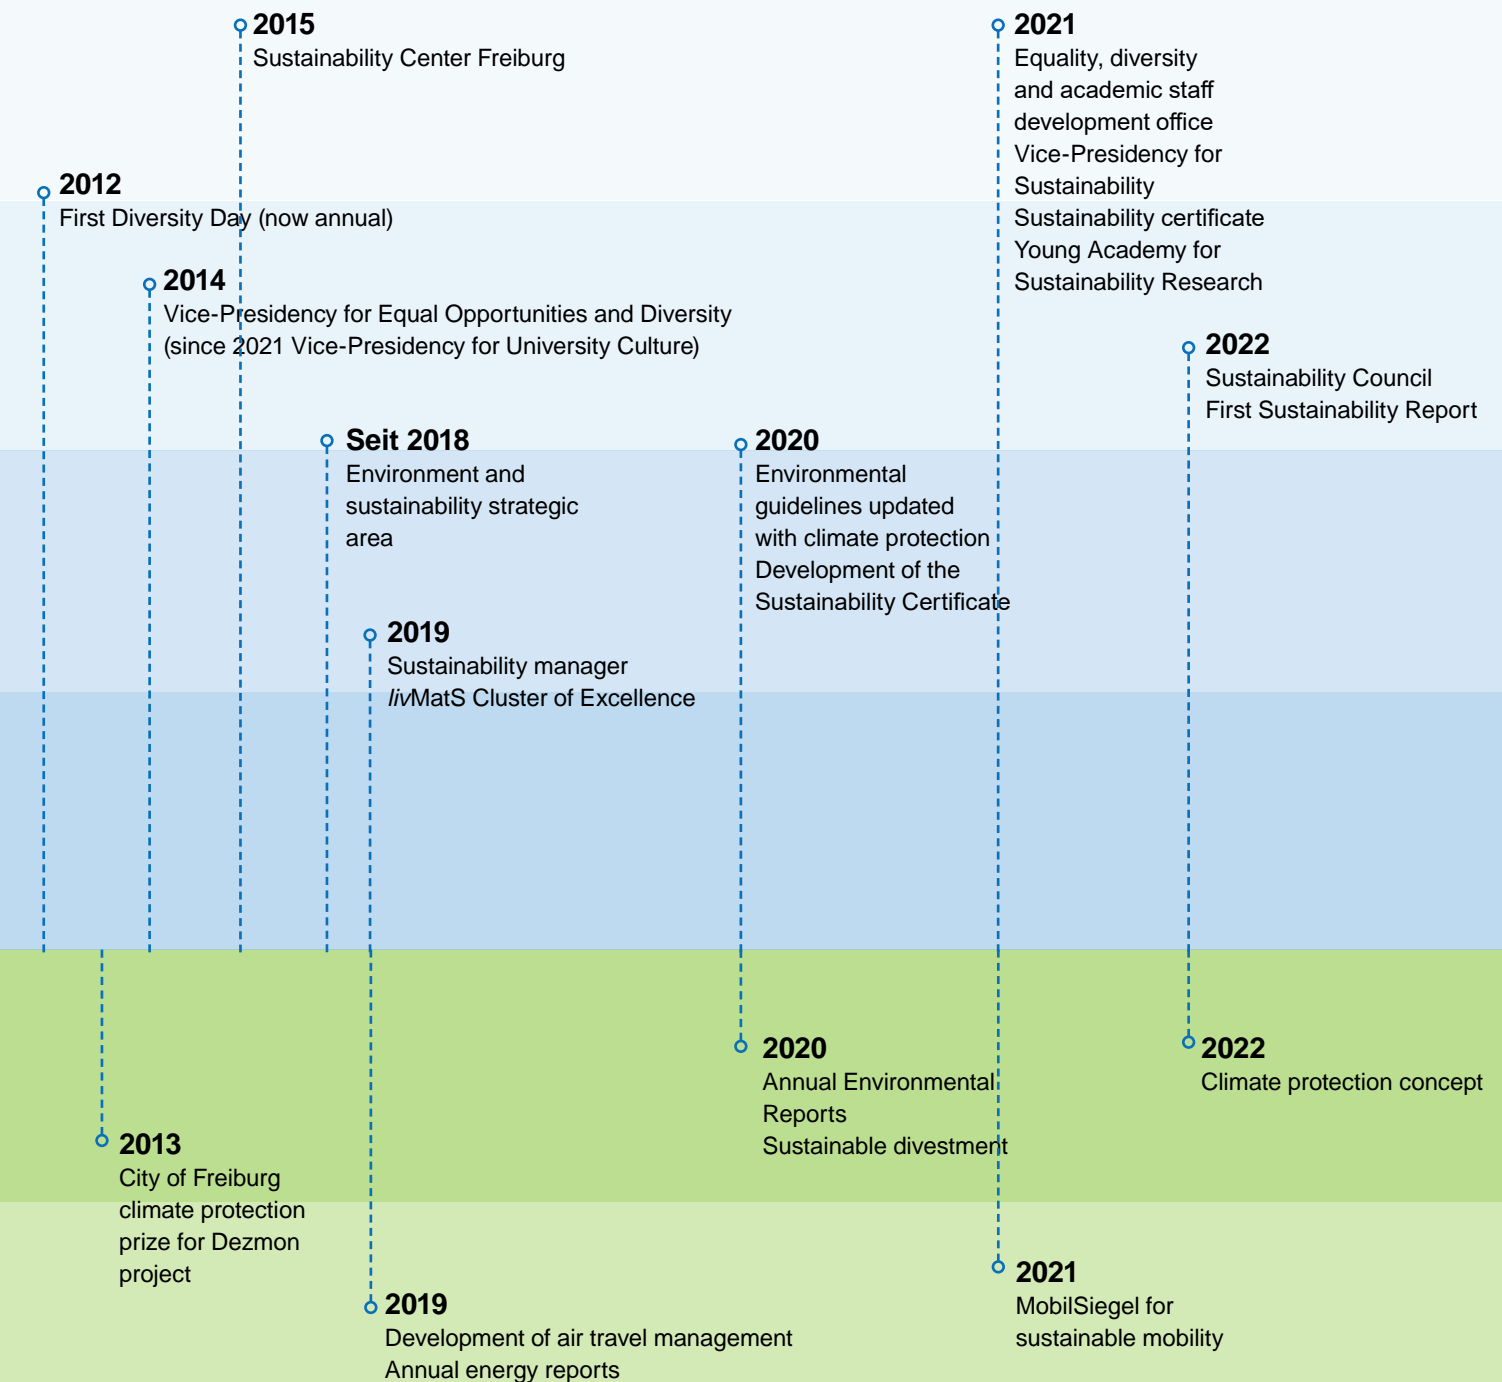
2015
Sustainability Center Freiburg

2021
Equality, diversity and academic staff development office
Vice-Presidency for Sustainability
Sustainability certificate
Young Academy for Sustainability Research

2012
First Diversity Day (now annual)

2014
Vice-Presidency for Equal Opportunities and Diversity (since 2021 Vice-Presidency for University Culture)

2022
Sustainability Council
First Sustainability Report

Seit 2018
Environment and sustainability strategic area

2020
Environmental guidelines updated with climate protection
Development of the Sustainability Certificate

2019
Sustainability manager
*liv*MatS Cluster of Excellence

2020
Annual Environmental Reports
Sustainable divestment

2022
Climate protection concept

2013
City of Freiburg climate protection prize for Dezmon project

2021
MobilSiegel for sustainable mobility

2019
Development of air travel management
Annual energy reports